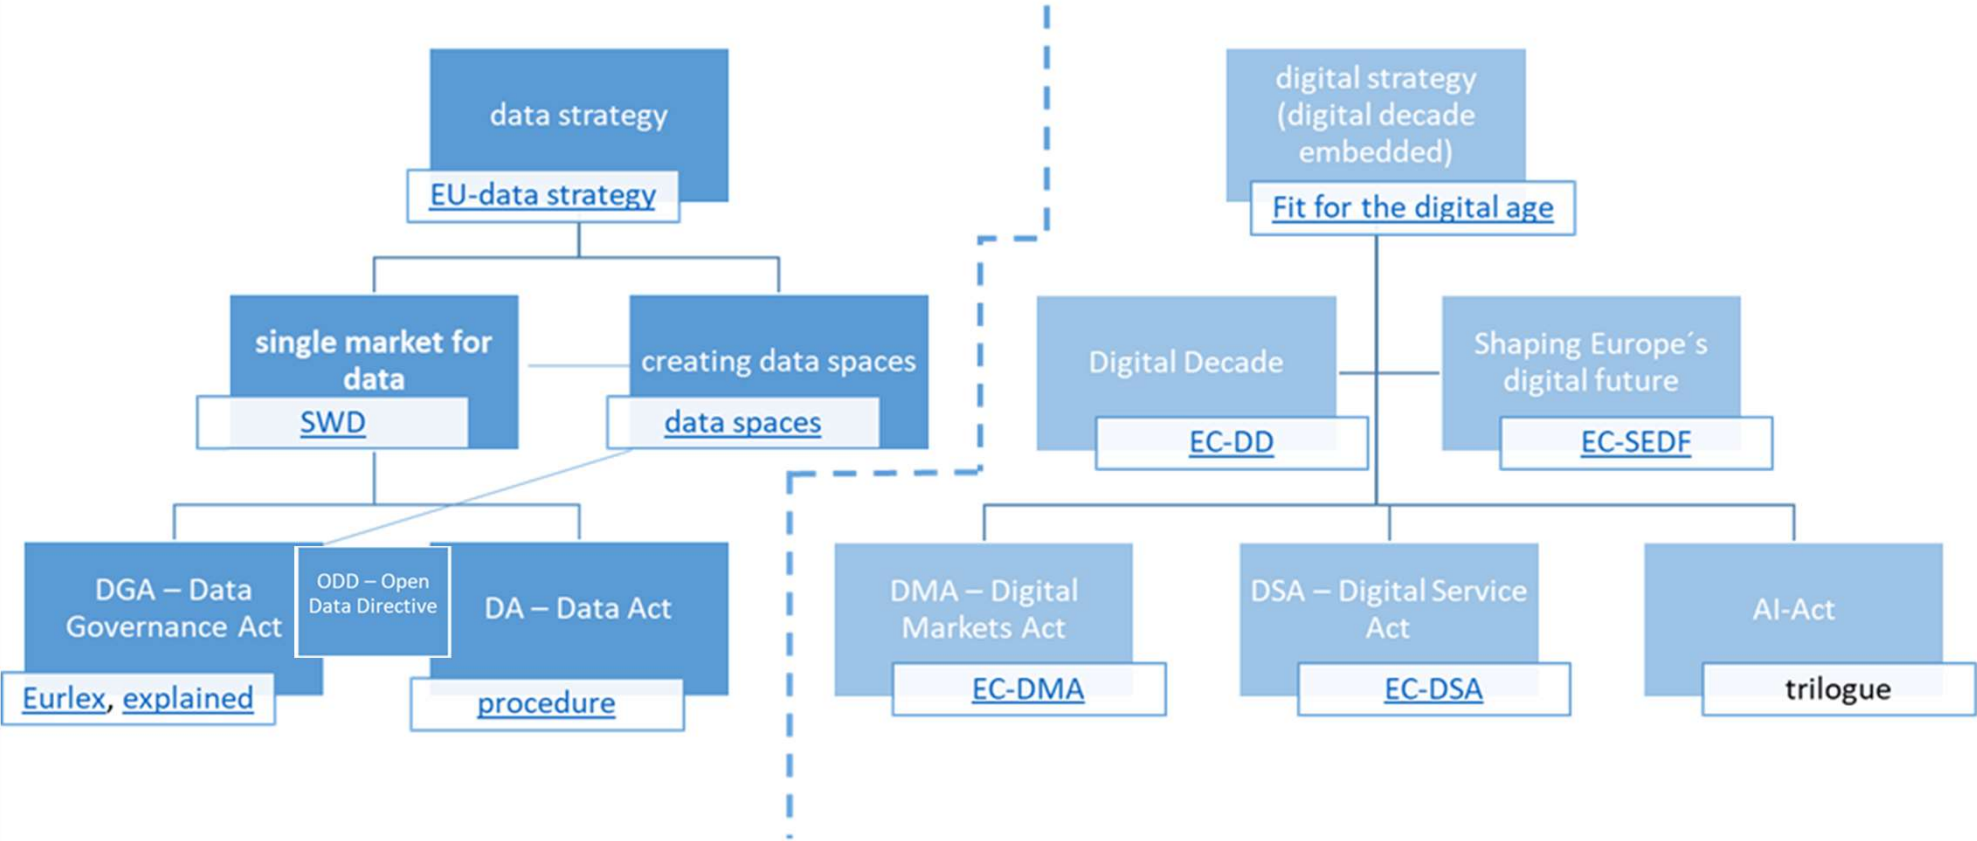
data strategy

EU-data strategy

single market for data

SWD

creating data spaces

data spaces

DGA – Data Governance Act

Eurlex, explained

ODD – Open Data Directive

DA – Data Act

procedure

digital strategy (digital decade embedded)

Fit for the digital age

Digital Decade

EC-DD

Shaping Europe´s digital future

EC-SEDF

DMA – Digital Markets Act

EC-DMA

DSA – Digital Service Act

EC-DSA

AI-Act

trilogue